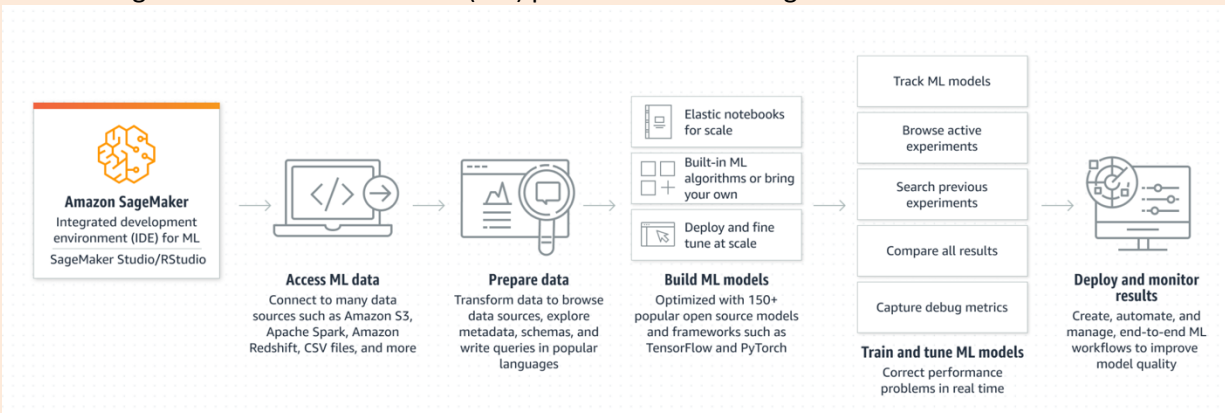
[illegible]

Amazon SageMaker
Integrated development environment (IDE) for ML
SageMaker Studio/RStudio

Access ML data
Connect to many data sources such as Amazon S3, Apache Spark, Amazon Redshift, CSV files, and more

Prepare data
Transform data to browse data sources, explore metadata, schemas, and write queries in popular languages

Elastic notebooks for scale

Built-in ML algorithms or bring your own

Deploy and fine tune at scale

Build ML models
Optimized with 150+ popular open source models and frameworks such as TensorFlow and PyTorch

Track ML models

Browse active experiments

Search previous experiments

Compare all results

Capture debug metrics

Train and tune ML models
Correct performance problems in real time

Deploy and monitor results
Create, automate, and manage, end-to-end ML workflows to improve model quality